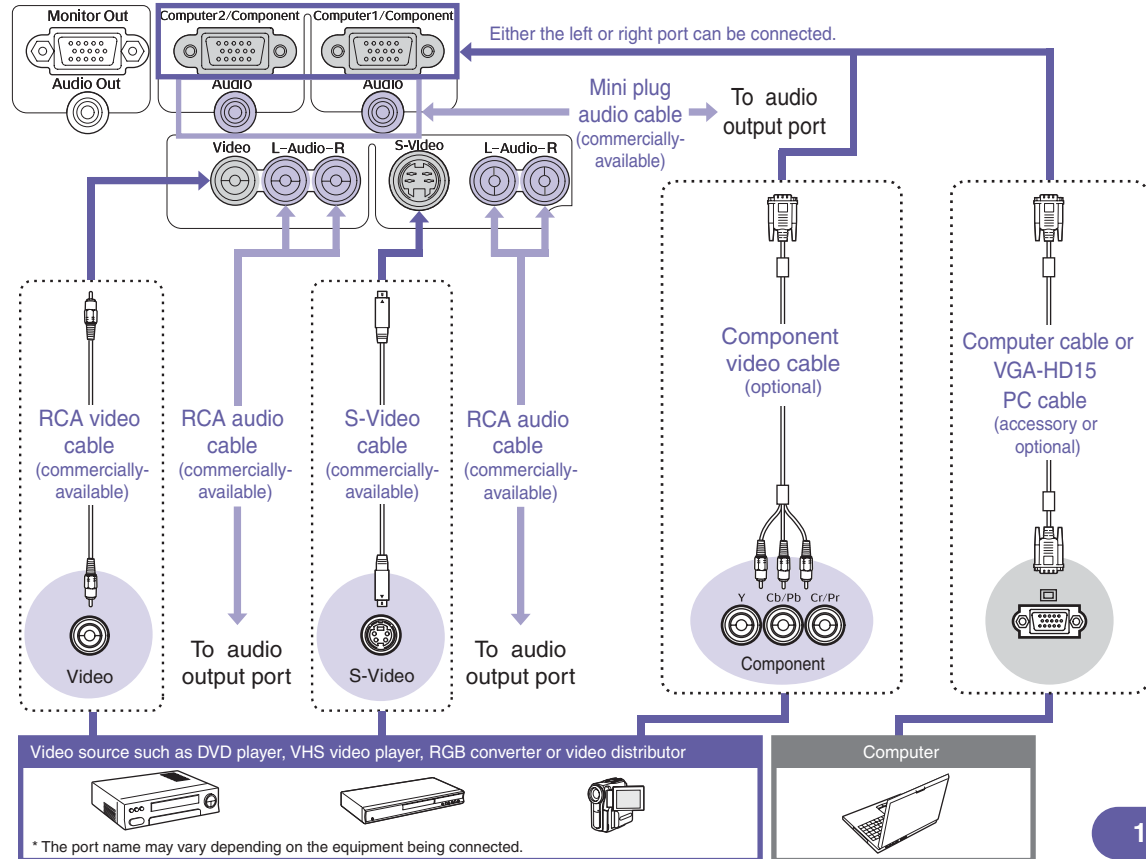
Monitor Out

Audio Out

Computer2/Component

Computer1/Component

Audio

Audio

Either the left or right port can be connected.

Mini plug audio cable (commercially-available)

To audio output port

Video

L-Audio-R

S-Video

L-Audio-R

RCA video cable (commercially-available)

RCA audio cable (commercially-available)

S-Video cable (commercially-available)

RCA audio cable (commercially-available)

Component video cable (optional)

Computer cable or VGA-HD15 PC cable (accessory or optional)

Y

Cb/Pb

Cr/Pr

Component

Video

To audio output port

S-Video

To audio output port

Video source such as DVD player, VHS video player, RGB converter or video distributor

Computer

* The port name may vary depending on the equipment being connected.

1